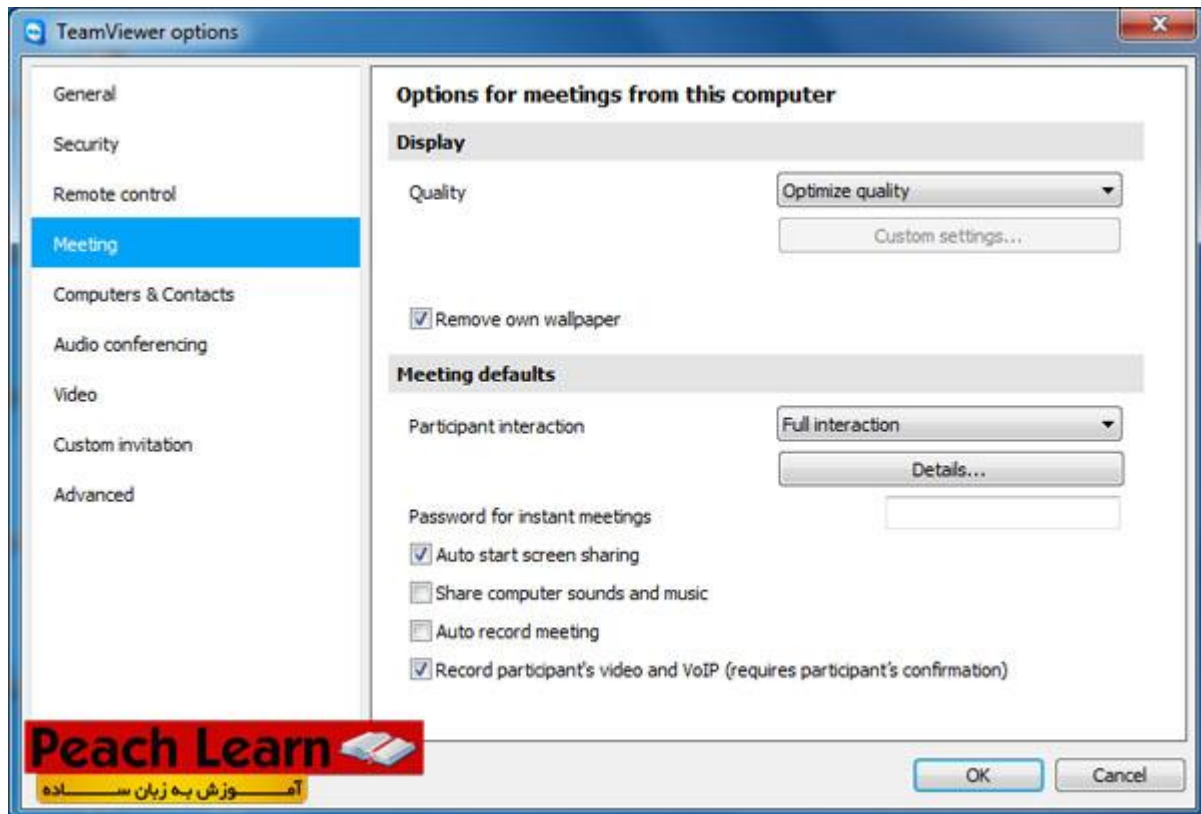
TeamViewer options

General
Security
Remote control
Meeting
Computers & Contacts
Audio conferencing
Video
Custom invitation
Advanced

Options for meetings from this computer

Display

Quality
Optimize quality
Custom settings...

Remove own wallpaper

Meeting defaults

Participant interaction
Full interaction
Details...

Password for instant meetings

Auto start screen sharing
Share computer sounds and music
Auto record meeting
Record participant's video and VoIP (requires participant's confirmation)

Peach Learn
آمـــــوزش بـه زبان ســـــاده

OK
Cancel